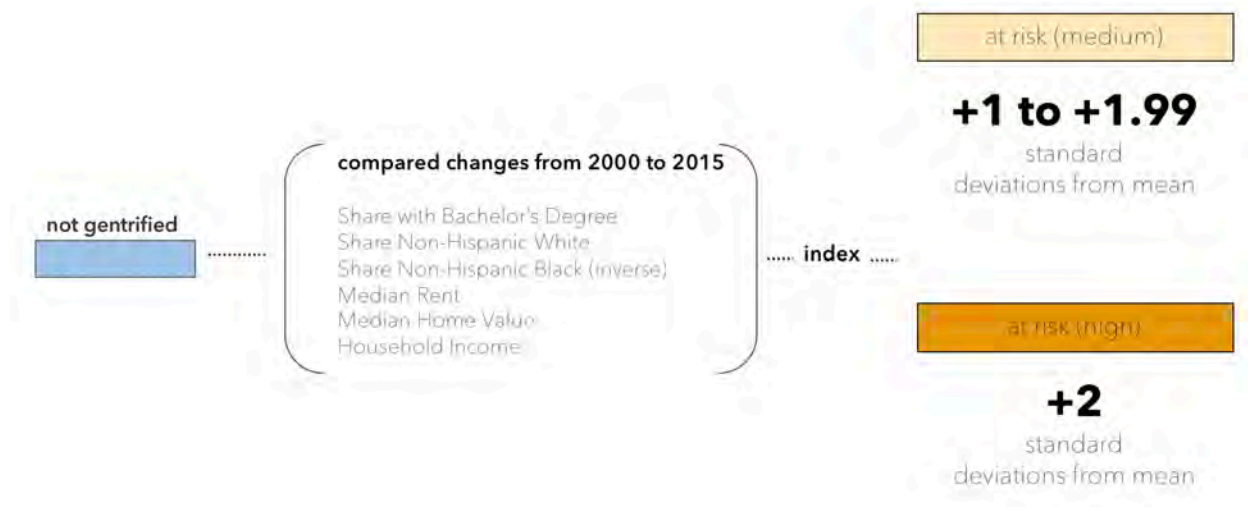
not gentrified

compared changes from 2000 to 2015

Share with Bachelor's Degree
Share Non-Hispanic White
Share Non-Hispanic Black (inverse)
Median Rent
Median Home Value
Household Income

index

at risk (medium)

+1 to +1.99
standard deviations from mean

at risk (high)

+2
standard deviations from mean